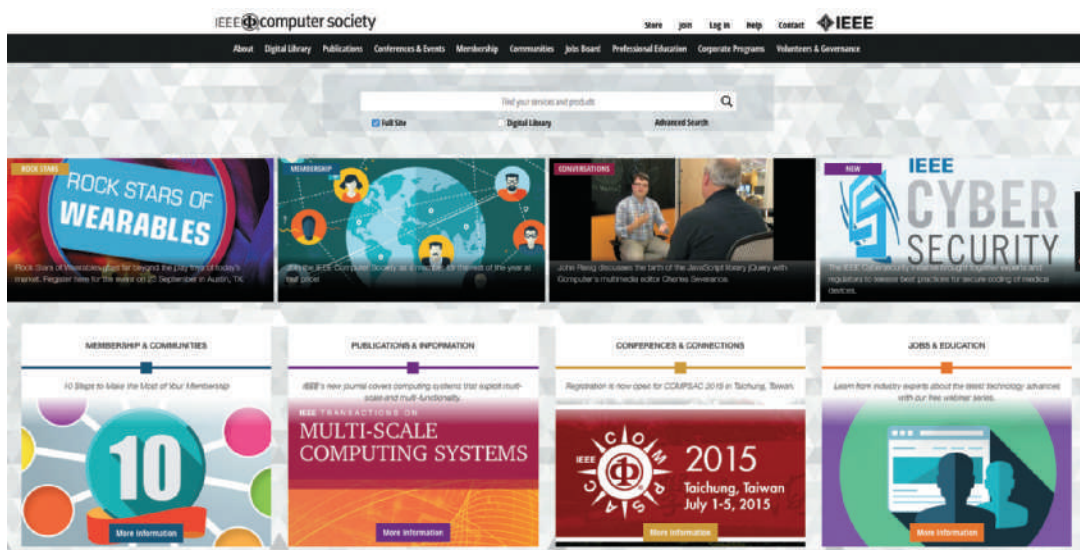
IEEE computer society

Store Join Log in Help Contact IEEE

About Digital Library Publications Conferences & Events Membership Communities Jobs Board Professional Education Corporate Programs Volunteers & Governance

Find your services and products

Full Site Digital Library Advanced Search

ROCK STARS

ROCK STARS OF WEARABLES

Rock Stars of Wearables goes far beyond the play toys of today's market. Register here for the event on 23 September in Austin, TX.

MEMBERSHIP

Join the IEEE Computer Society as a member for the rest of the year at half price!

CONVERSATIONS

John Resig discusses the birth of the JavaScript library jQuery with Computer's multimedia editor Charles Severance.

NEW

IEEE CYBER SECURITY

The IEEE Cybersecurity Initiative brought together experts and regulators to release best practices for secure coding of medical devices.

MEMBERSHIP & COMMUNITIES

10 Steps to Make the Most of Your Membership

10

More information

PUBLICATIONS & INFORMATION

IEEE's new journal covers computing systems that exploit multi-scale and multi-functionality.

IEEE TRANSACTIONS ON MULTI-SCALE COMPUTING SYSTEMS

More information

CONFERENCES & CONNECTIONS

Registration is now open for COMPSAC 2015 in Taichung, Taiwan.

IEEE COMPSAC

2015 Taichung, Taiwan July 1-5, 2015

More information

JOBS & EDUCATION

Learn from industry experts about the latest technology advances with our free webinar series.

More information